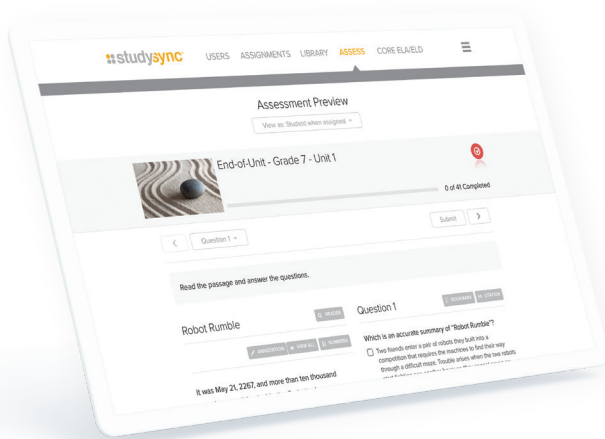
studysync USERS ASSIGNMENTS LIBRARY ASSESS CORE ELA/ELD

Assessment Preview

View as: Student when assigned

End-of-Unit - Grade 7 - Unit 1

0 of 41 Completed

Submit

Question 1

Read the passage and answer the questions.

Robot Rumble

READER

ANNOTATION VIEW ALL NUMBERS

It was May 21, 2267, and more than ten thousand

Question 1

BOOKMARK CITATION

Which is an accurate summary of "Robot Rumble"?

Two friends enter a pair of robots they built into a competition that requires the machines to find their way through a difficult maze. Trouble arises when the two robots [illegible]